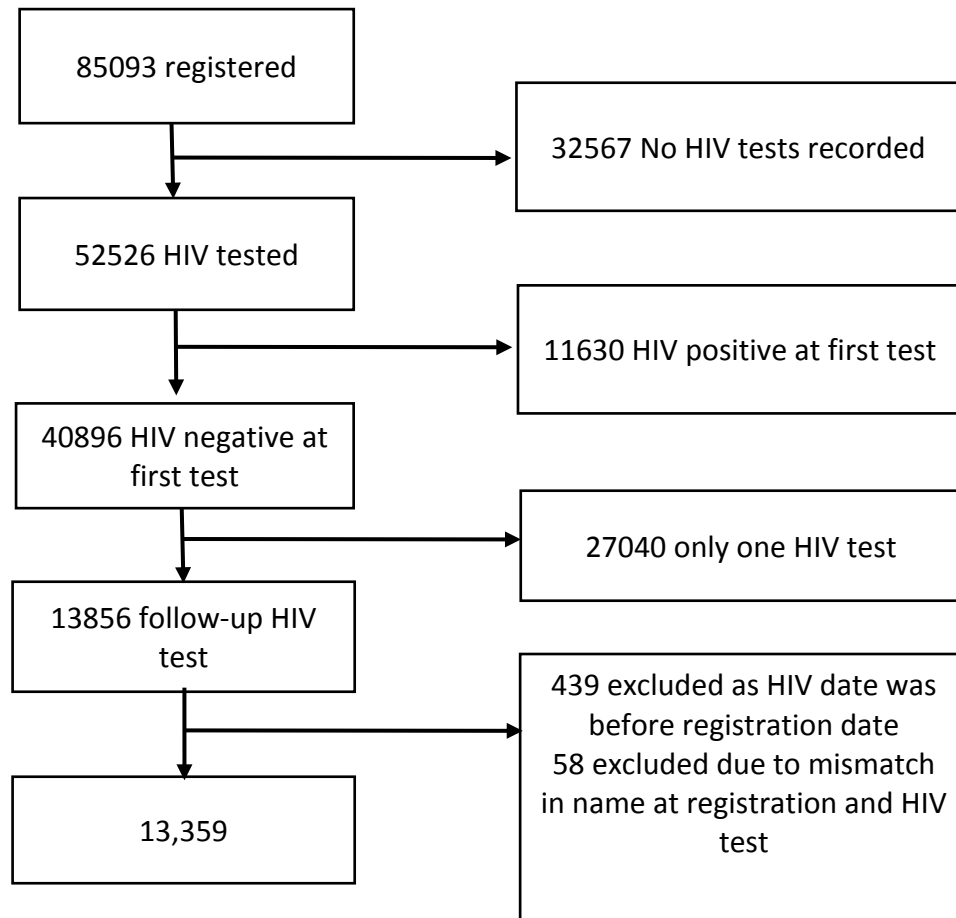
85093 registered

32567 No HIV tests recorded

52526 HIV tested

11630 HIV positive at first test

40896 HIV negative at first test

27040 only one HIV test

13856 follow-up HIV test

439 excluded as HIV date was before registration date
58 excluded due to mismatch in name at registration and HIV test

13,359